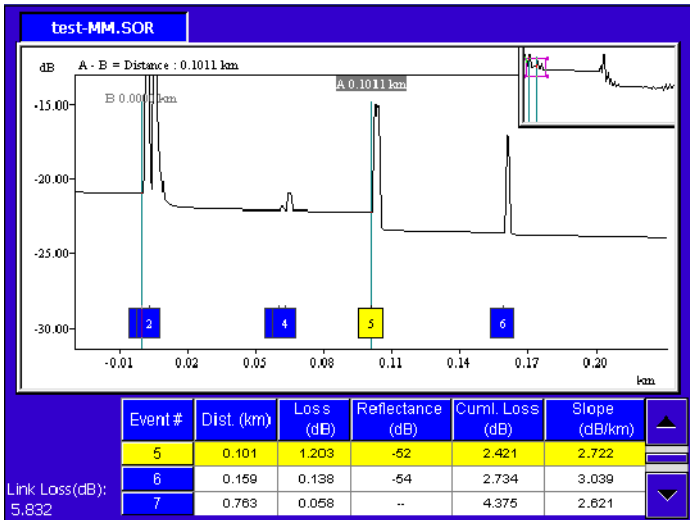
test-MM.SOR

dB A - B = Distance : 0.1011 km

B 0.000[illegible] km

A 0.1011 km

-15.00
-20.00
-25.00
-30.00

2 4 5 6

-0.01 0.02 0.05 0.08 0.11 0.14 0.17 0.20
km

| Event # | Dist. (km) | Loss (dB) | Reflectance (dB) | Cuml. Loss (dB) | Slope (dB/km) |
|---|---|---|---|---|---|
| 5 | 0.101 | 1.203 | -52 | 2.421 | 2.722 |
| 6 | 0.159 | 0.138 | -54 | 2.734 | 3.039 |
| 7 | 0.763 | 0.058 | -- | 4.375 | 2.621 |

Link Loss(dB):
5.832